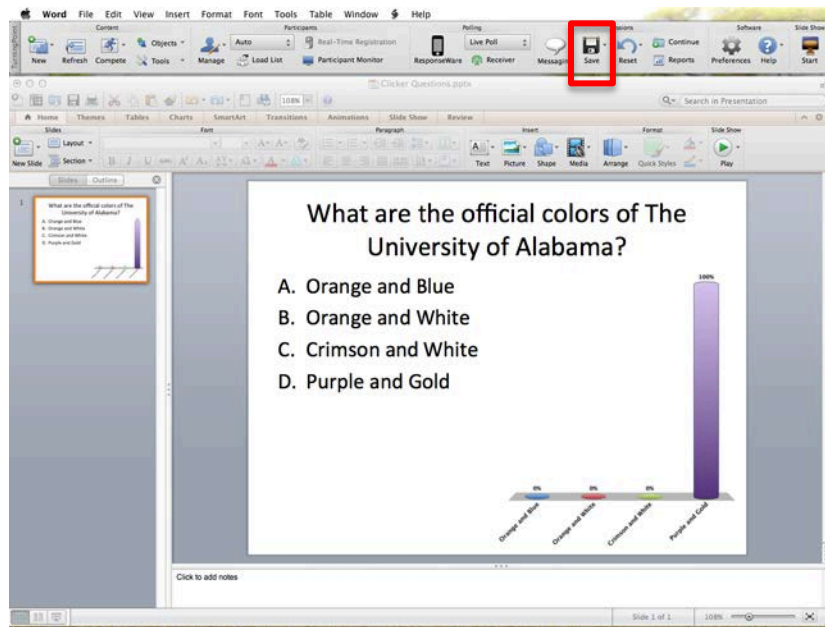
Word File Edit View Insert Format Font Tools Table Window Help

Content Participants Polling Sessions Software Slide Show

New Refresh Compete Objects Tools Manage Auto Load List Real-Time Registration Participant Monitor ResponseWare Live Poll Receiver Messaging Save Reset Continue Reports Preferences Help Start

Clicker Questions.pptx

Search in Presentation

Home Themes Tables Charts SmartArt Transitions Animations Slide Show Review

Slides Font Paragraph Insert Format Slide Show

New Slide Layout Section Text Picture Shape Media Arrange Quick Styles Play

Slides Outline

1

What are the official colors of The University of Alabama?

A. Orange and Blue

B. Orange and White

C. Crimson and White

D. Purple and Gold

| 0% | 0% | 0% | 100% |
|---|---|---|---|
| Orange and Blue | Orange and White | Crimson and White | Purple and Gold |

Click to add notes

Slide 1 of 1 108%